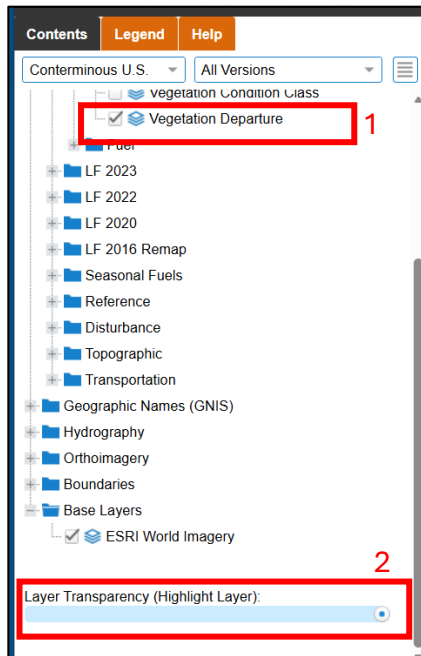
Contents
Legend
Help
Conterminous U.S.
All Versions
Vegetation Condition Class
Vegetation Departure
1
Fuel
LF 2023
LF 2022
LF 2020
LF 2016 Remap
Seasonal Fuels
Reference
Disturbance
Topographic
Transportation
Geographic Names (GNIS)
Hydrography
Orthoimagery
Boundaries
Base Layers
ESRI World Imagery
2
Layer Transparency (Highlight Layer):